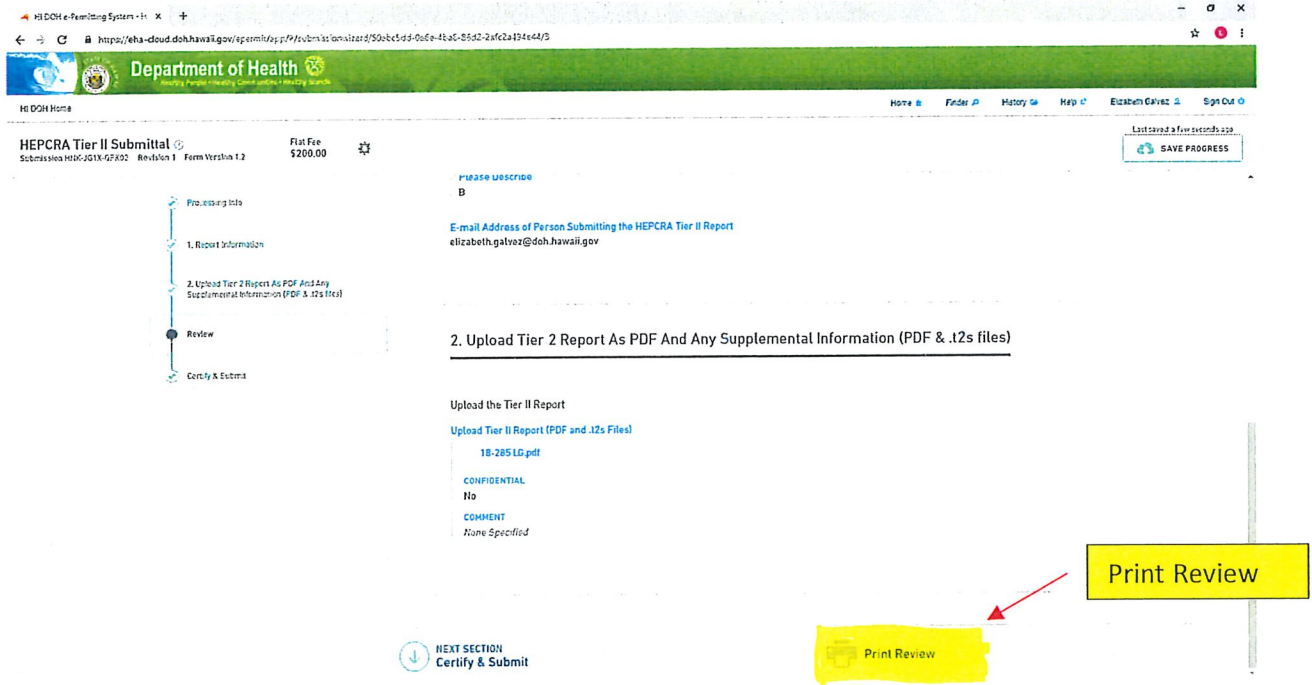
HI DOH e-Permitting System - H ×
https://eha-cloud.doh.hawaii.gov/epermit/app/#/submission/wizard/50ebc5dd-0a6e-4ba6-86d2-2afc2a494e44/3

Department of Health
Healthy People • Healthy Communities • Healthy Islands

HI DOH Home
Home Finder History Help Elizabeth Galvez Sign Out

HEPCRA Tier II Submittal
Submission HNK-JG1X-GFX02 Revision 1 Form Version 1.2
Flat Fee $200.00

Last saved a few seconds ago
SAVE PROGRESS

Processing Info
1. Report Information
2. Upload Tier 2 Report As PDF And Any Supplemental Information (PDF & .t2s files)
Review
Certify & Submit

Please Describe
B

E-mail Address of Person Submitting the HEPCRA Tier II Report
elizabeth.galvez@doh.hawaii.gov

2. Upload Tier 2 Report As PDF And Any Supplemental Information (PDF & .t2s files)

Upload the Tier II Report

Upload Tier II Report (PDF and .t2s Files)
18-285 LG.pdf
CONFIDENTIAL
No
COMMENT
None Specified

Print Review

NEXT SECTION
Certify & Submit

Print Review